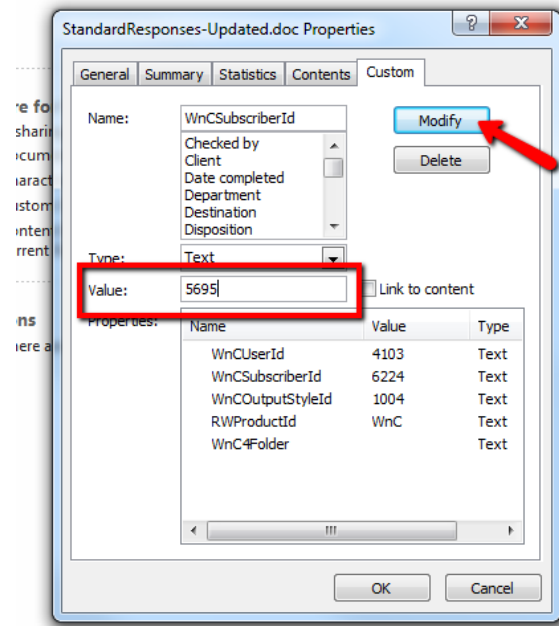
StandardResponses-Updated.doc Properties

?

General | Summary | Statistics | Contents | Custom

Name: WnCSubscriberId

Modify

Checked by
Client
Date completed
Department
Destination
Disposition

Delete

Type: Text

Value: 5695

Link to content

Properties:

| Name | Value | Type |
|---|---|---|
| WnCUserId | 4103 | Text |
| WnCSubscriberId | 6224 | Text |
| WnCOutputStyleId | 1004 | Text |
| RWProductId | WnC | Text |
| WnC4Folder | | Text |

OK | Cancel

re fo
sharin
ocum
aract
ustom
ontent
rrent

ns
ere a